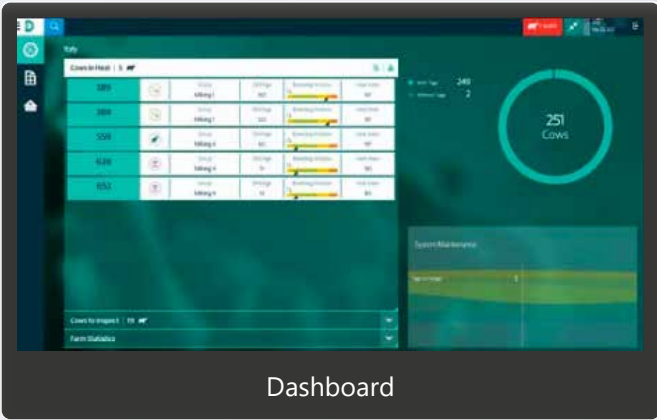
Cows in Heat | 5

389
Group
Milking 1

388
Group
Milking 1

559
Group
Milking 4

638
Group
Milking 4

652
Group
Milking 4

240
2

251
Cows

System Maintenance

Cows to inspect | 19

Farm Statistics

Dashboard